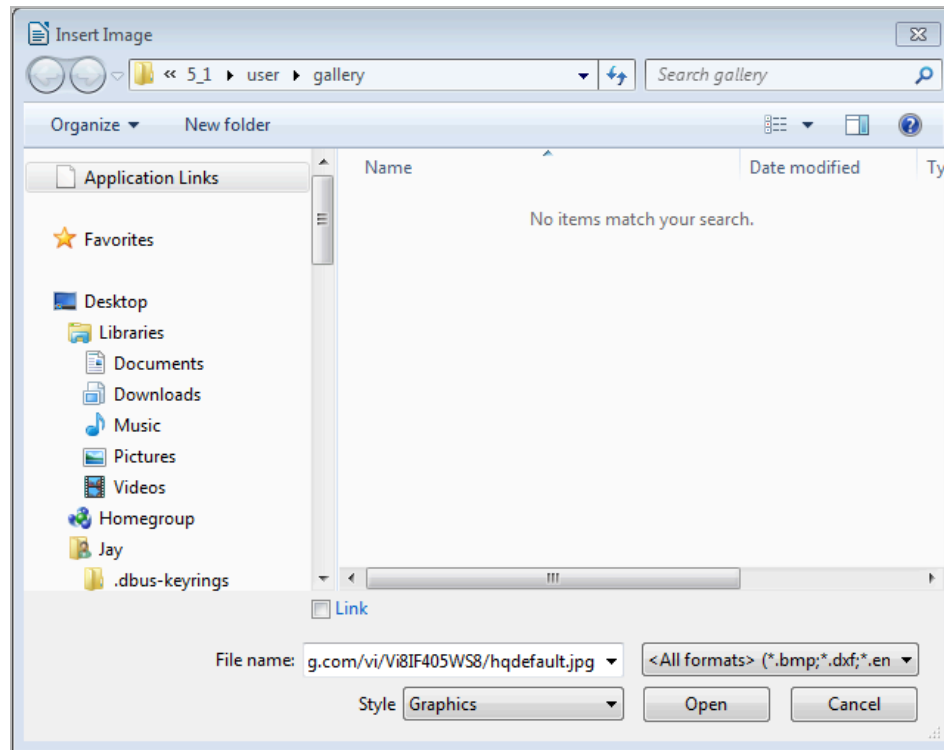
Insert Image

« 5_1 ▸ user ▸ gallery

Search gallery

Organize ▾ New folder

Application Links

Favorites

Desktop
Libraries
Documents
Downloads
Music
Pictures
Videos
Homegroup
Jay
.dbus-keyrings

Name
Date modified
Ty

No items match your search.

Link

File name: g.com/vi/Vi8IF405WS8/hqdefault.jpg

<All formats> (*.bmp;*.dxf;*.en

Style Graphics

Open

Cancel